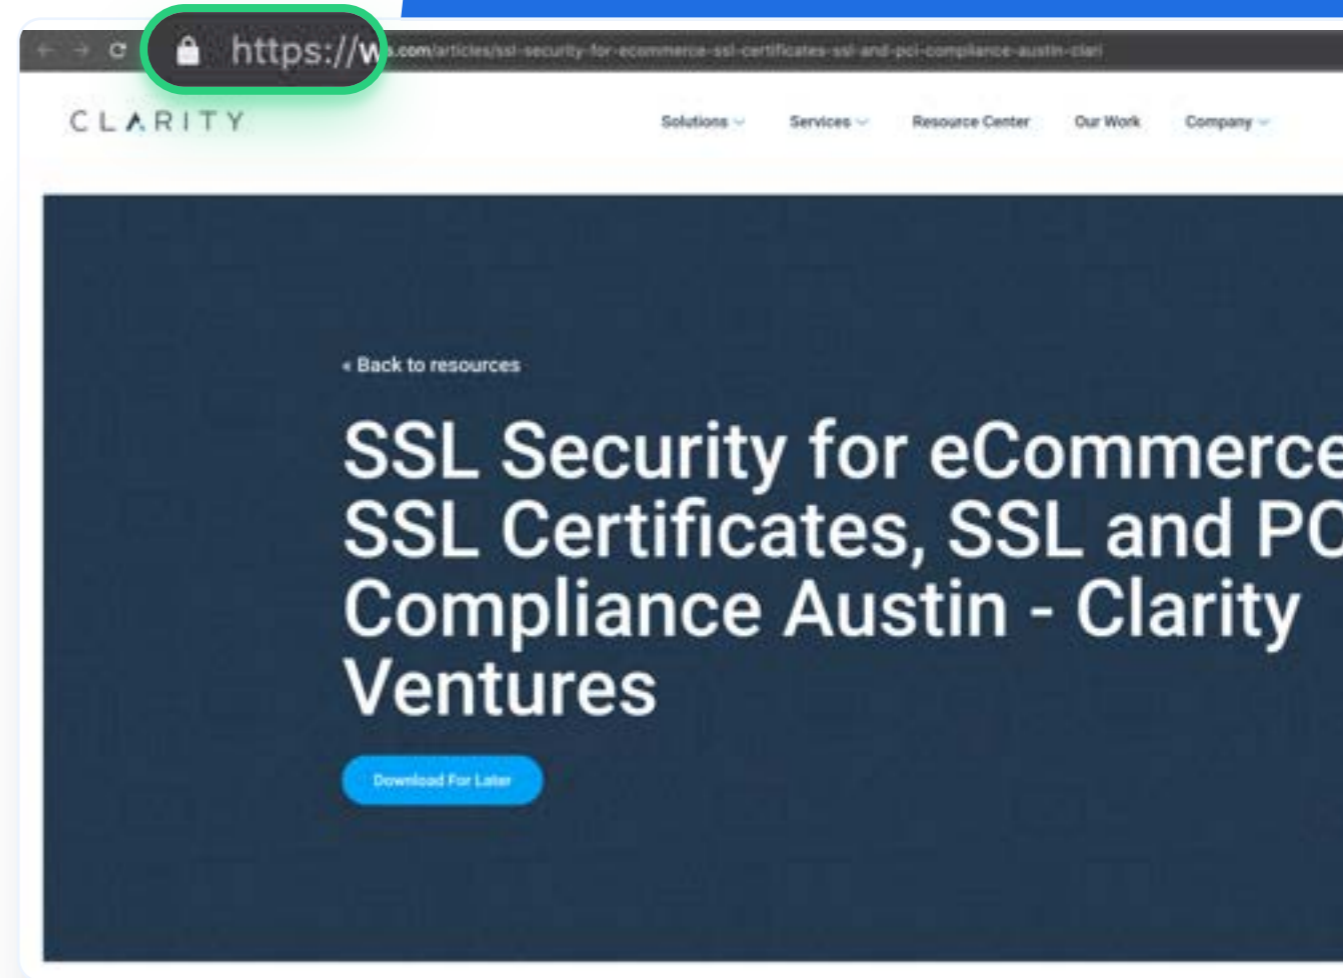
https://w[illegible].com/articles/ssl-security-for-ecommerce-ssl-certificates-ssl-and-pci-compliance-austin-clari

CLARITY

Solutions Services Resource Center Our Work Company

« Back to resources

SSL Security for eCommerce SSL Certificates, SSL and PC Compliance Austin - Clarity Ventures

Download For Later